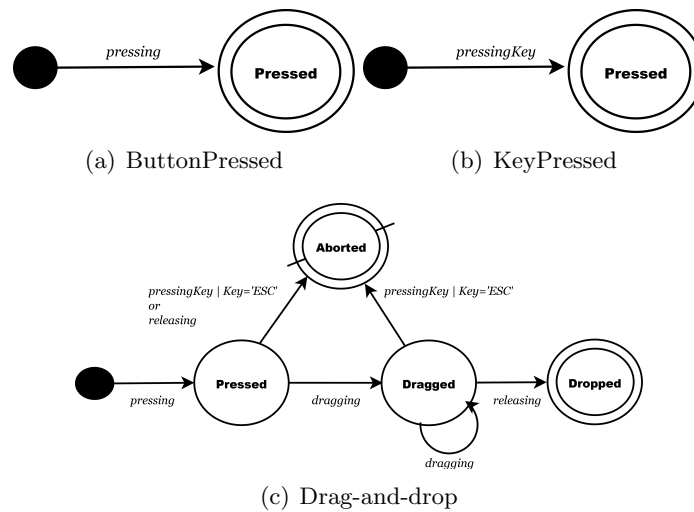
pressing

Pressed

(a) ButtonPressed

pressingKey

Pressed

(b) KeyPressed

Aborted

pressingKey | Key='ESC' or releasing

pressingKey | Key='ESC'

pressing

Pressed

dragging

Dragged

releasing

Dropped

dragging

(c) Drag-and-drop